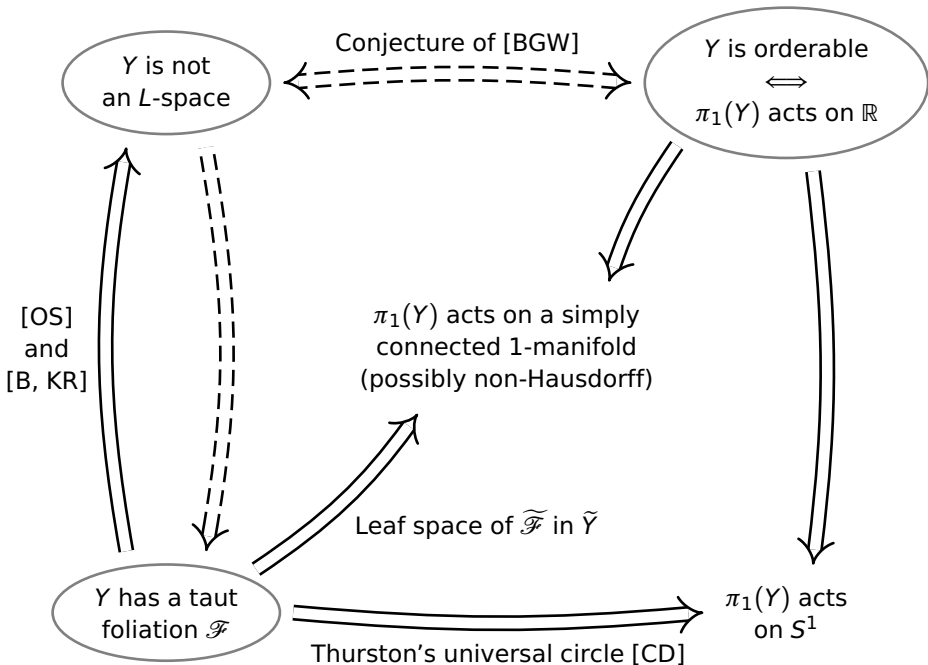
$Y$ is not an $L$-space

Conjecture of [BGW]

$Y$ is orderable $\Longleftrightarrow$ $\pi_1(Y)$ acts on $\mathbb{R}$

[OS] and [B, KR]

$\pi_1(Y)$ acts on a simply connected 1-manifold (possibly non-Hausdorff)

Leaf space of $\widetilde{\mathscr{F}}$ in $\widetilde{Y}$

$Y$ has a taut foliation $\mathscr{F}$

$\pi_1(Y)$ acts on $S^1$

Thurston's universal circle [CD]